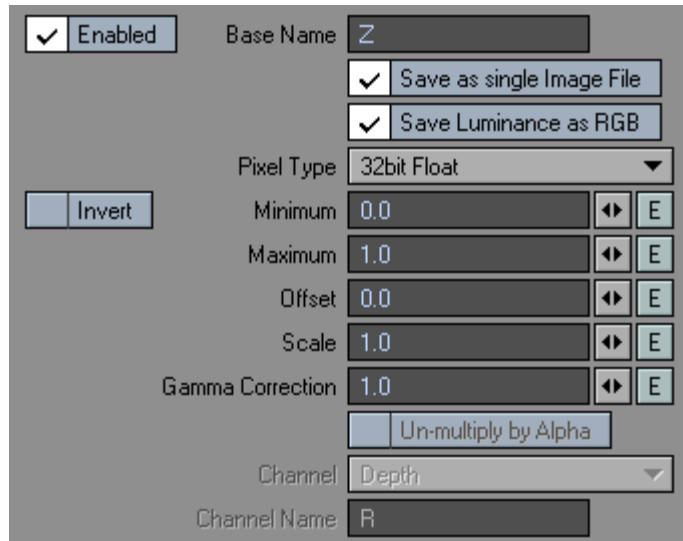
Enabled
Base Name Z
Save as single Image File
Save Luminance as RGB
Pixel Type 32bit Float
Invert
Minimum 0.0 E
Maximum 1.0 E
Offset 0.0 E
Scale 1.0 E
Gamma Correction 1.0 E
Un-multiply by Alpha
Channel Depth
Channel Name R